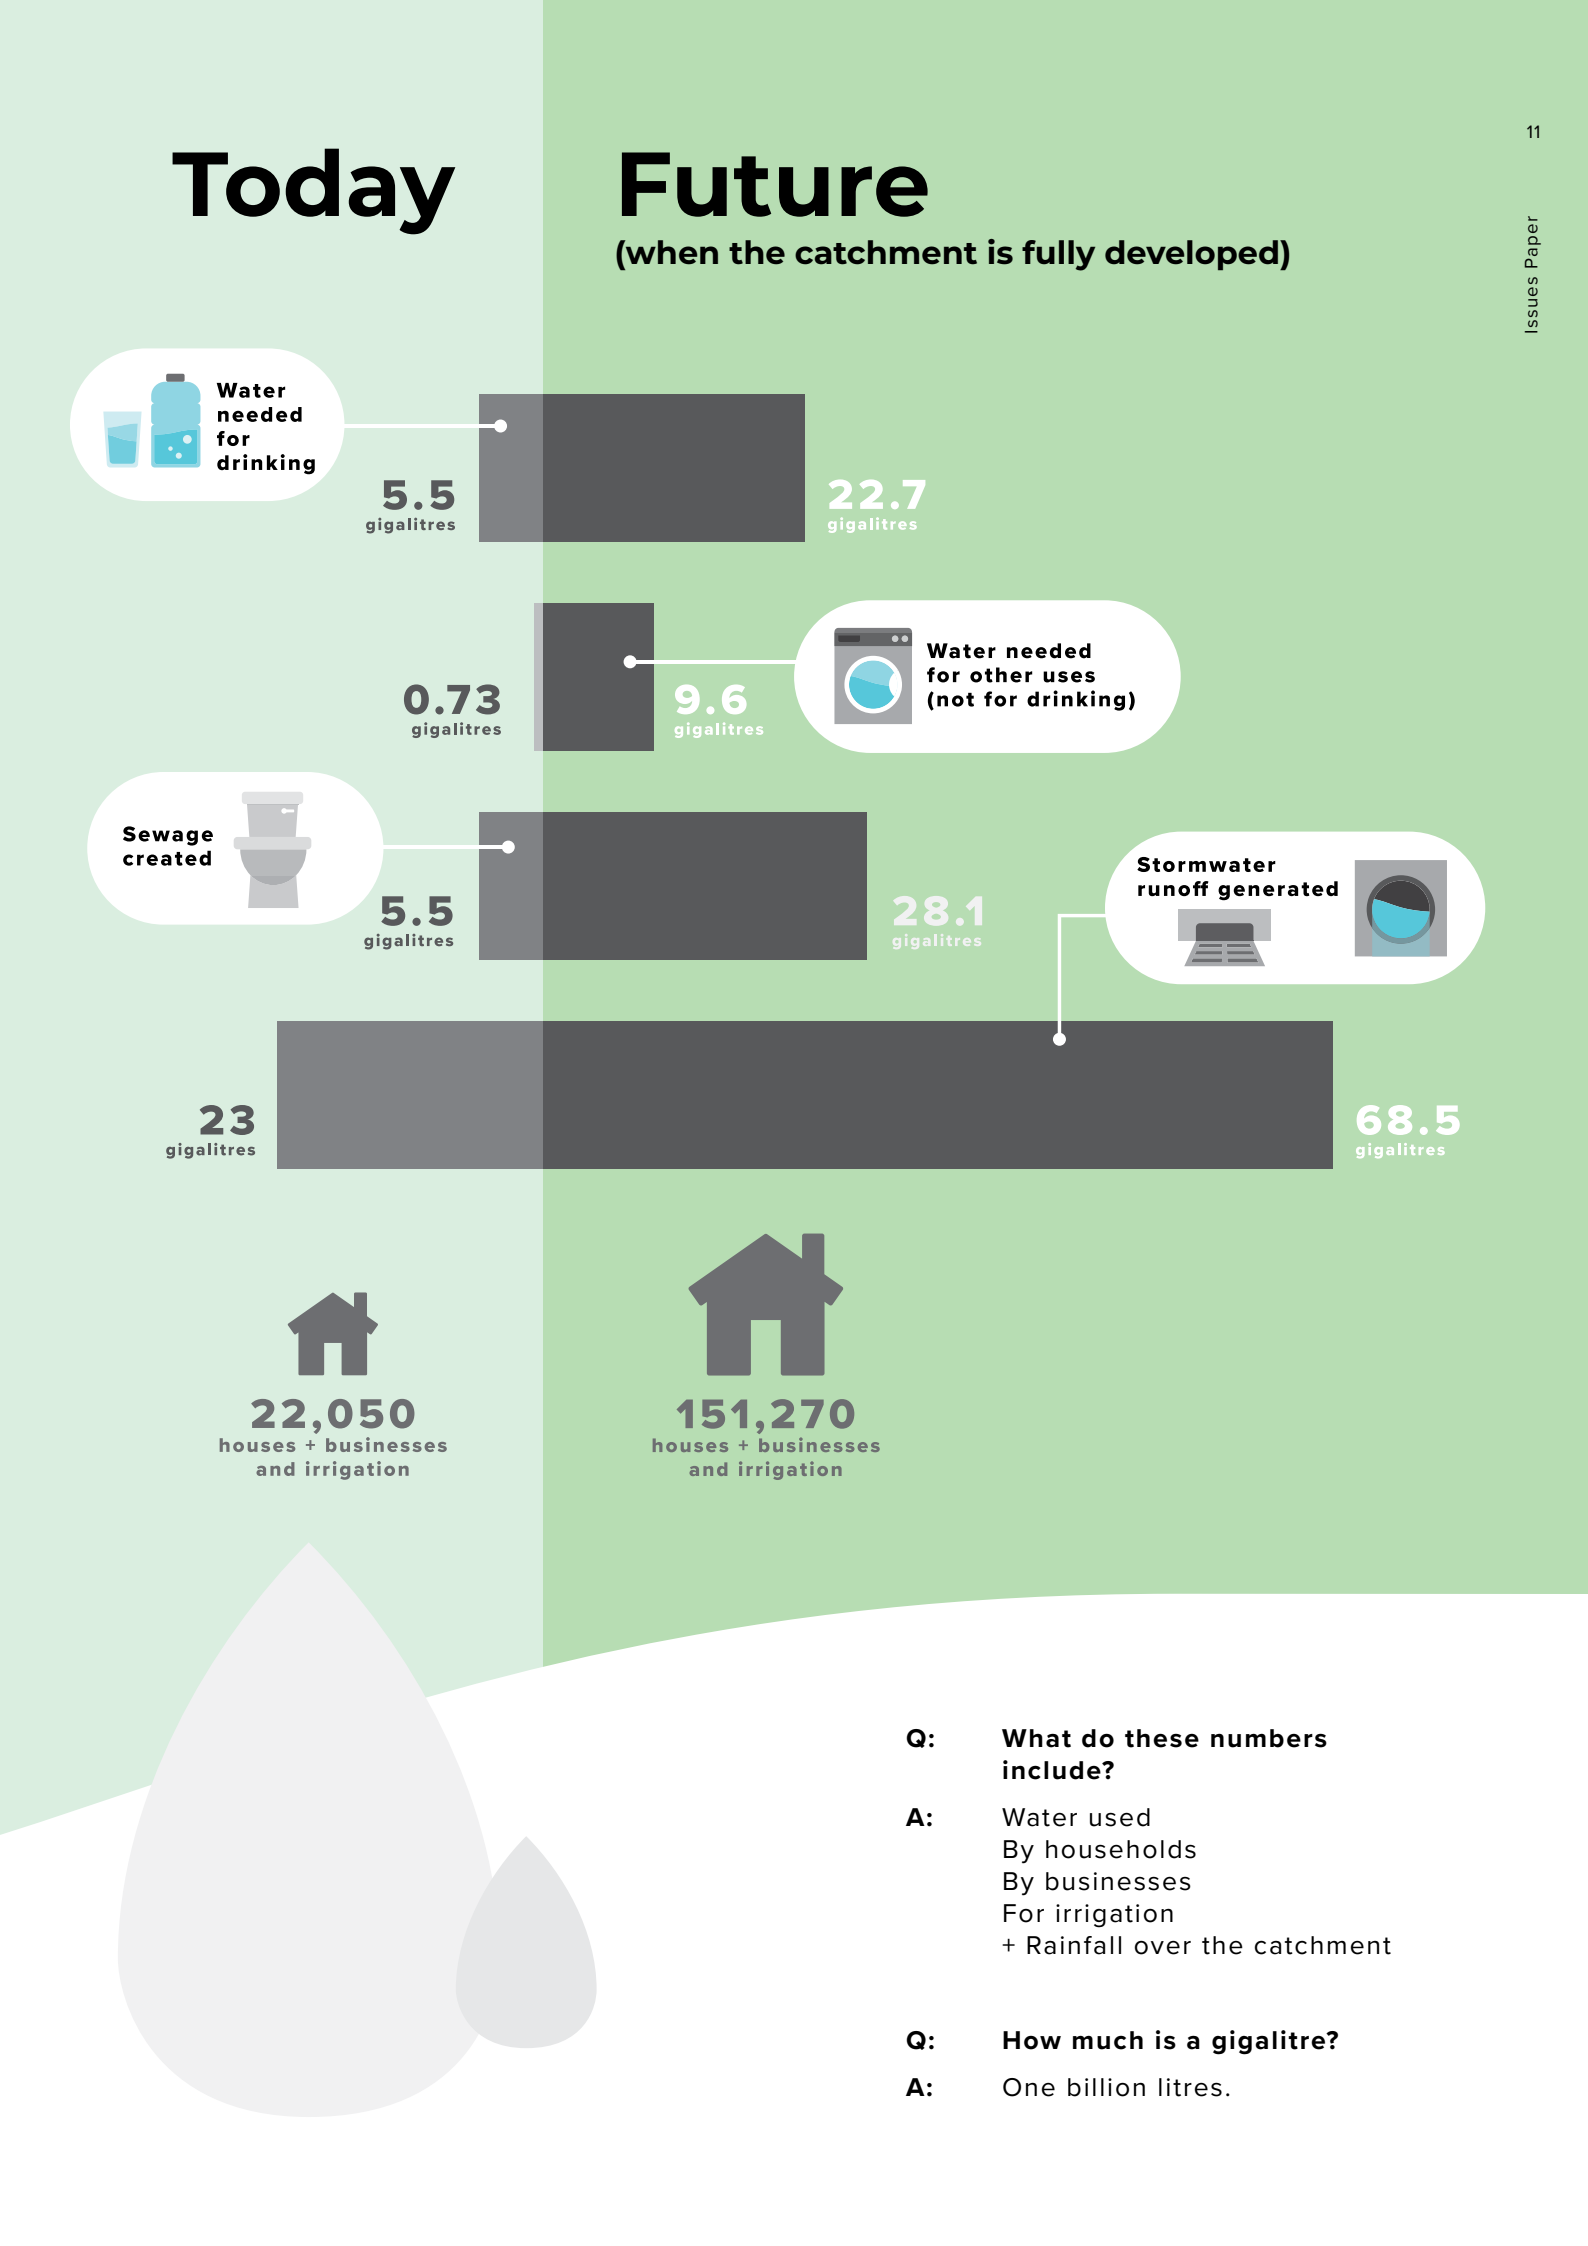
11

Issues Paper

Today

Future
(when the catchment is fully developed)

Water needed for drinking

5.5 gigalitres

22.7 gigalitres

0.73 gigalitres

9.6 gigalitres

Water needed for other uses (not for drinking)

Sewage created

5.5 gigalitres

28.1 gigalitres

Stormwater runoff generated

23 gigalitres

68.5 gigalitres

22,050 houses + businesses and irrigation

151,270 houses + businesses and irrigation

Q: What do these numbers include?

A: Water used
By households
By businesses
For irrigation
+ Rainfall over the catchment

Q: How much is a gigalitre?

A: One billion litres.